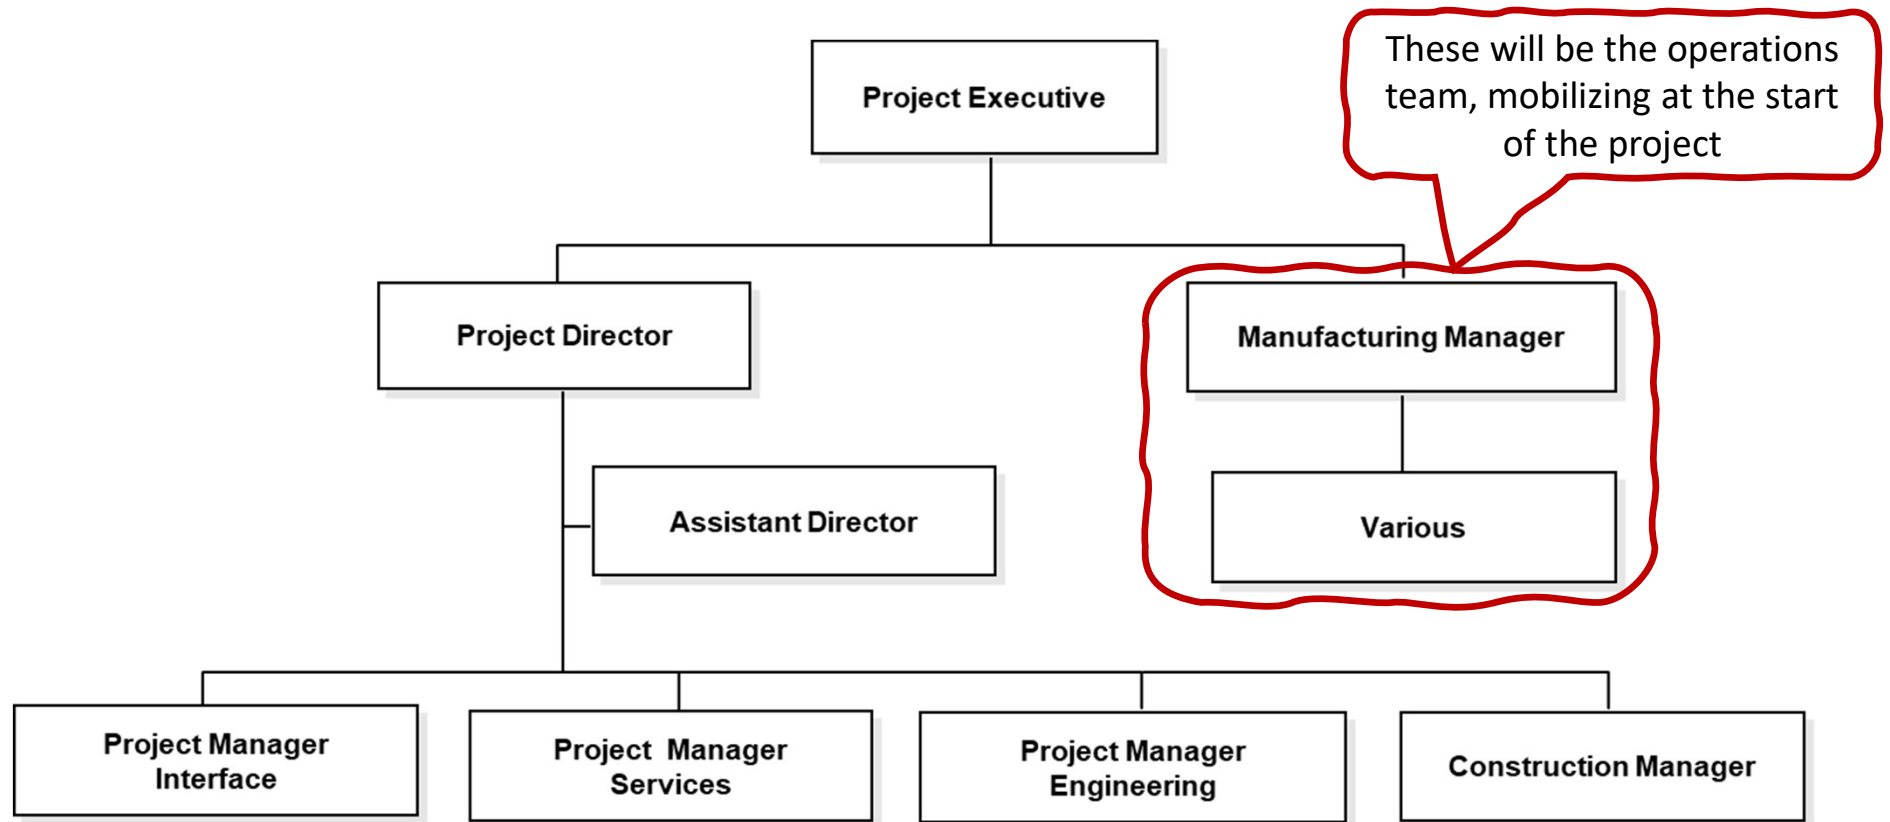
These will be the operations team, mobilizing at the start of the project

Project Executive

Project Director

Manufacturing Manager

Assistant Director

Various

Project Manager Interface

Project Manager Services

Project Manager Engineering

Construction Manager